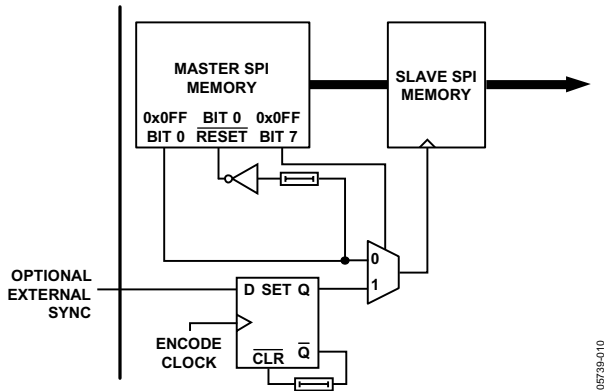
MASTER SPI MEMORY

0x0FF BIT 0

BIT 0 $\overline{\text{RESET}}$

0x0FF BIT 7

SLAVE SPI MEMORY

0

1

OPTIONAL EXTERNAL SYNC

D SET Q

ENCODE CLOCK

$\overline{\text{CLR}}$ $\overline{\text{Q}}$

05739-010